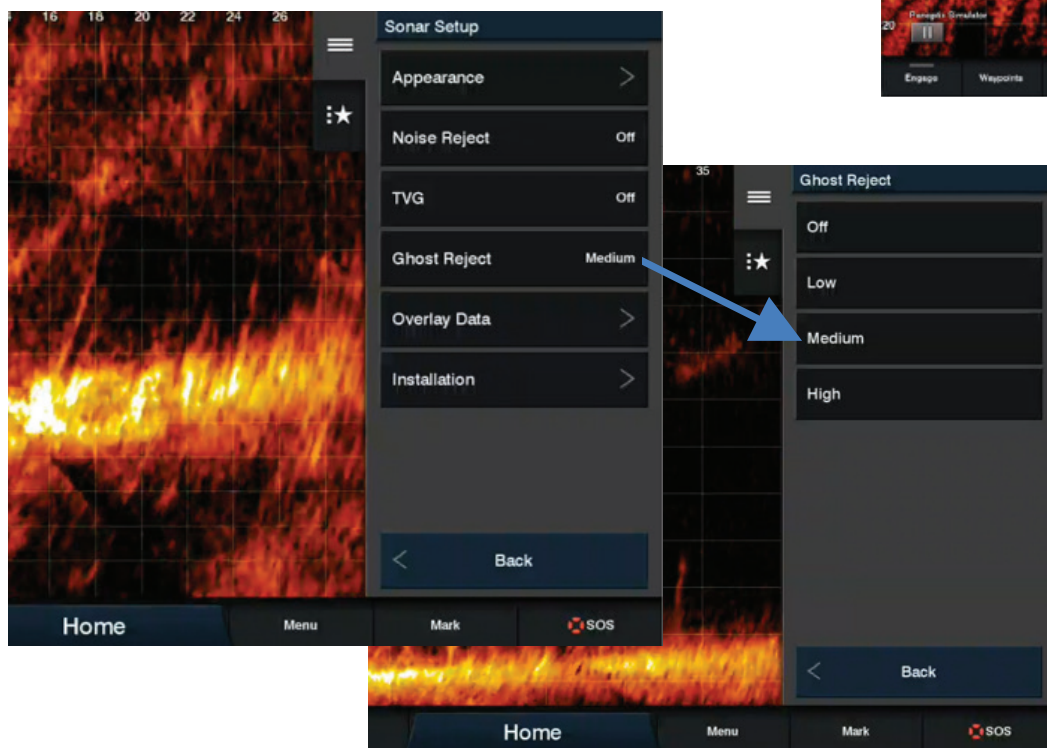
16 18 20 22 24 26

Sonar Setup

Appearance

Noise Reject Off

TVG Off

Ghost Reject Medium

Overlay Data

Installation

Back

Home Menu Mark SOS

Panoptix Simulator

20

Engage Waypoints

35

Ghost Reject

Off

Low

Medium

High

Back

Home Menu Mark SOS